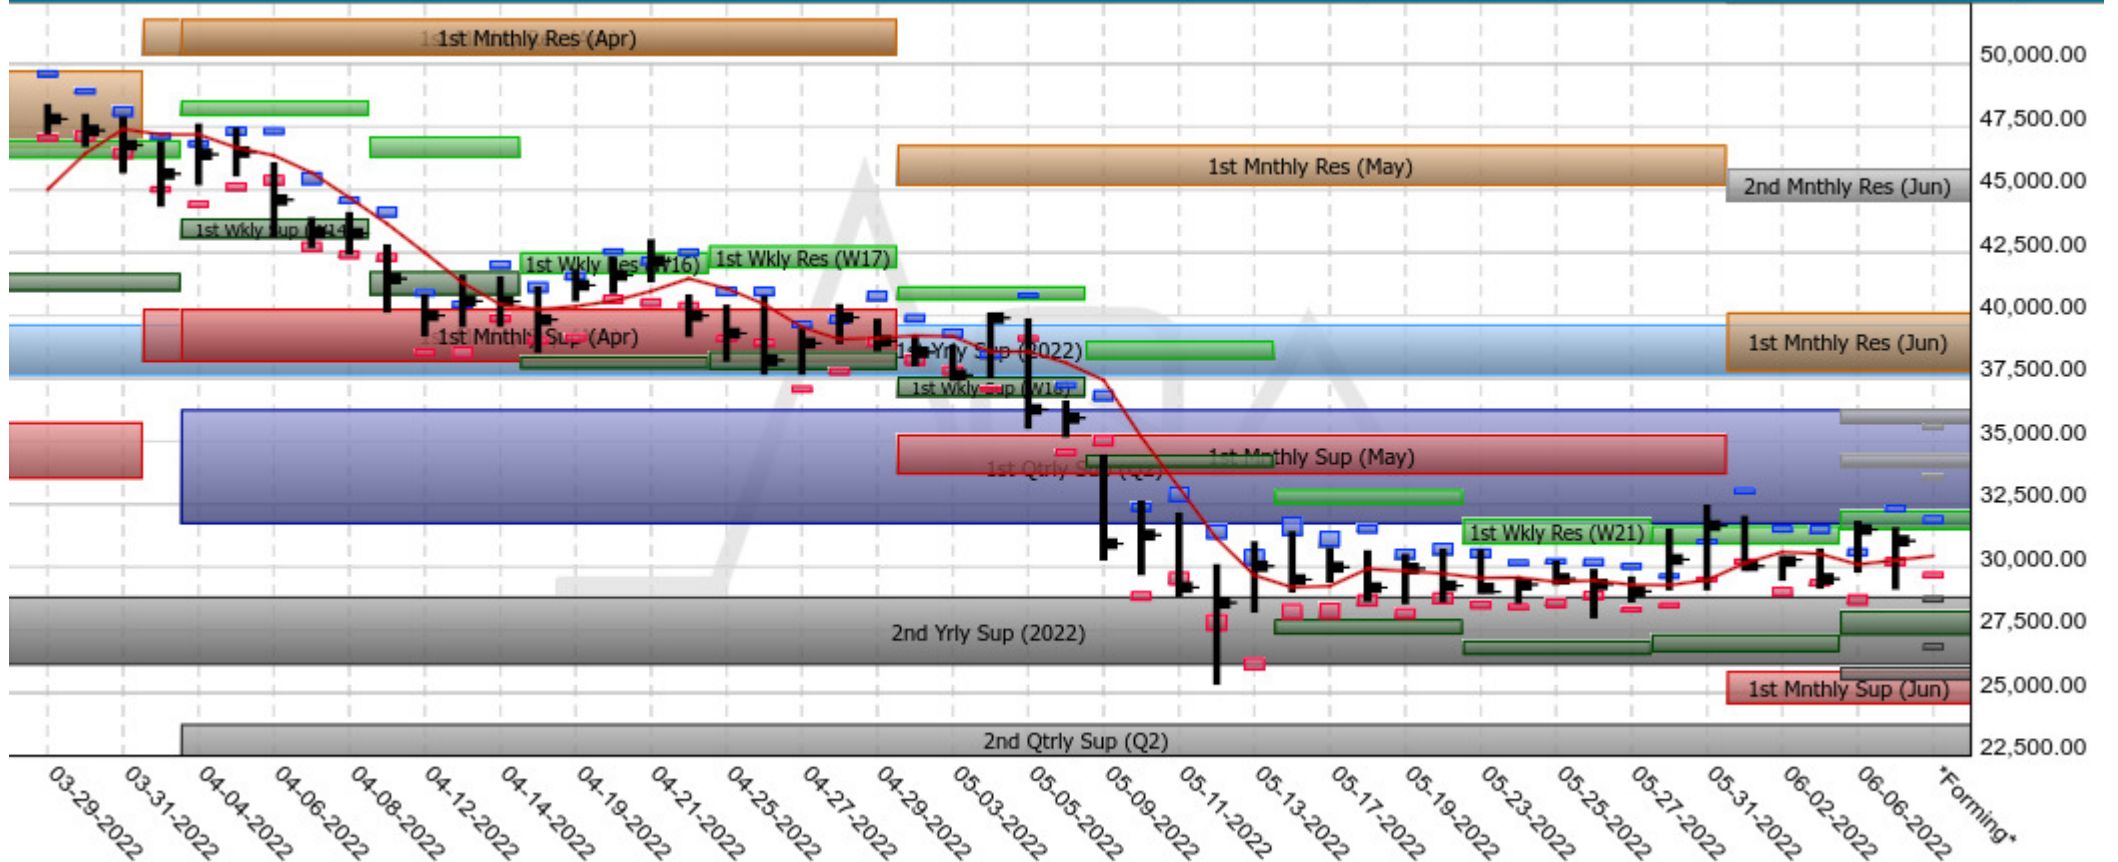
1st Mnthly Res (Apr)
1st Mnthly Res (May)
2nd Mnthly Res (Jun)
1st Wkly Sup (W14)
1st Wkly Res (W16)
1st Wkly Res (W17)
1st Mnthly Sup (Apr)
1st Yrly Sup (2022)
1st Mnthly Res (Jun)
1st Wkly Sup (W16)
1st Mnthly Sup (May)
1st Qtrly Sup (Q2)
1st Wkly Res (W21)
2nd Yrly Sup (2022)
1st Mnthly Sup (Jun)
2nd Qtrly Sup (Q2)

50,000.00
47,500.00
45,000.00
42,500.00
40,000.00
37,500.00
35,000.00
32,500.00
30,000.00
27,500.00
25,000.00
22,500.00

03-29-2022
03-31-2022
04-04-2022
04-06-2022
04-08-2022
04-12-2022
04-14-2022
04-19-2022
04-21-2022
04-25-2022
04-27-2022
04-29-2022
05-03-2022
05-05-2022
05-09-2022
05-11-2022
05-13-2022
05-17-2022
05-19-2022
05-23-2022
05-25-2022
05-27-2022
05-31-2022
06-02-2022
06-06-2022
*Forming*